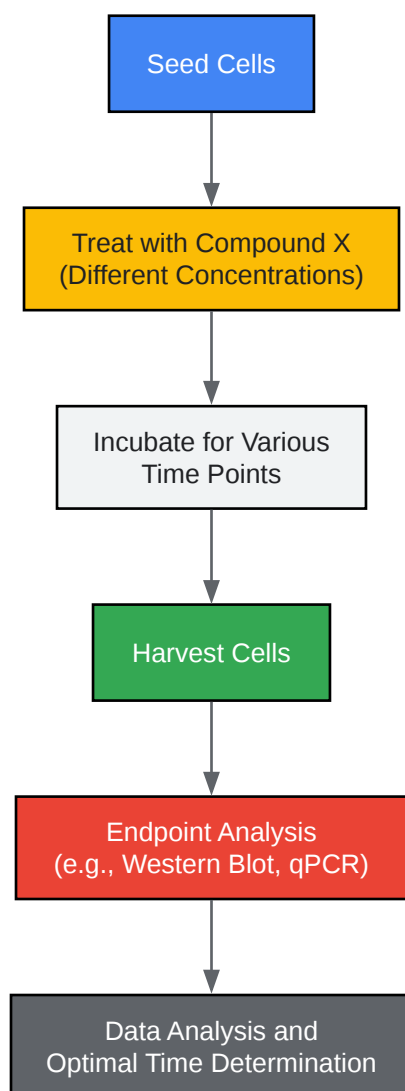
Seed Cells

Treat with Compound X
(Different Concentrations)

Incubate for Various
Time Points

Harvest Cells

Endpoint Analysis
(e.g., Western Blot, qPCR)

Data Analysis and
Optimal Time Determination